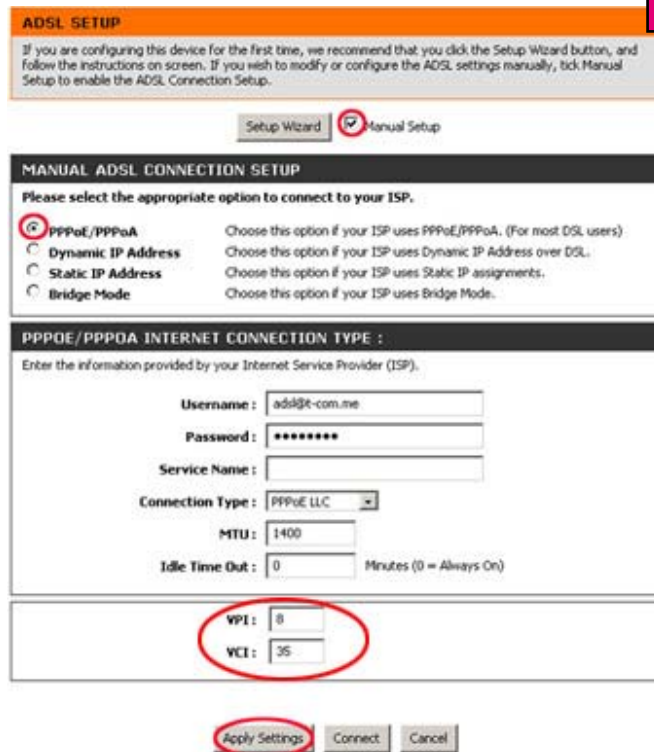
ADSL SETUP

If you are configuring this device for the first time, we recommend that you click the Setup Wizard button, and follow the instructions on screen. If you wish to modify or configure the ADSL settings manually, tick Manual Setup to enable the ADSL Connection Setup.

Setup Wizard Manual Setup

MANUAL ADSL CONNECTION SETUP

Please select the appropriate option to connect to your ISP.

| | |
|---|---|
| PPPoE/PPPoA | Choose this option if your ISP uses PPPoE/PPPoA. (For most DSL users) |
| Dynamic IP Address | Choose this option if your ISP uses Dynamic IP Address over DSL. |
| Static IP Address | Choose this option if your ISP uses Static IP assignments. |
| Bridge Mode | Choose this option if your ISP uses Bridge Mode. |

PPPOE/PPPOA INTERNET CONNECTION TYPE :

Enter the information provided by your Internet Service Provider (ISP).

Username : adsl@t-com.me

Password : •••••••••

Service Name :

Connection Type : PPPoE LLC

MTU : 1400

Idle Time Out : 0 Minutes (0 = Always On)

VPI : 8

VCI : 35

Apply Settings Connect Cancel